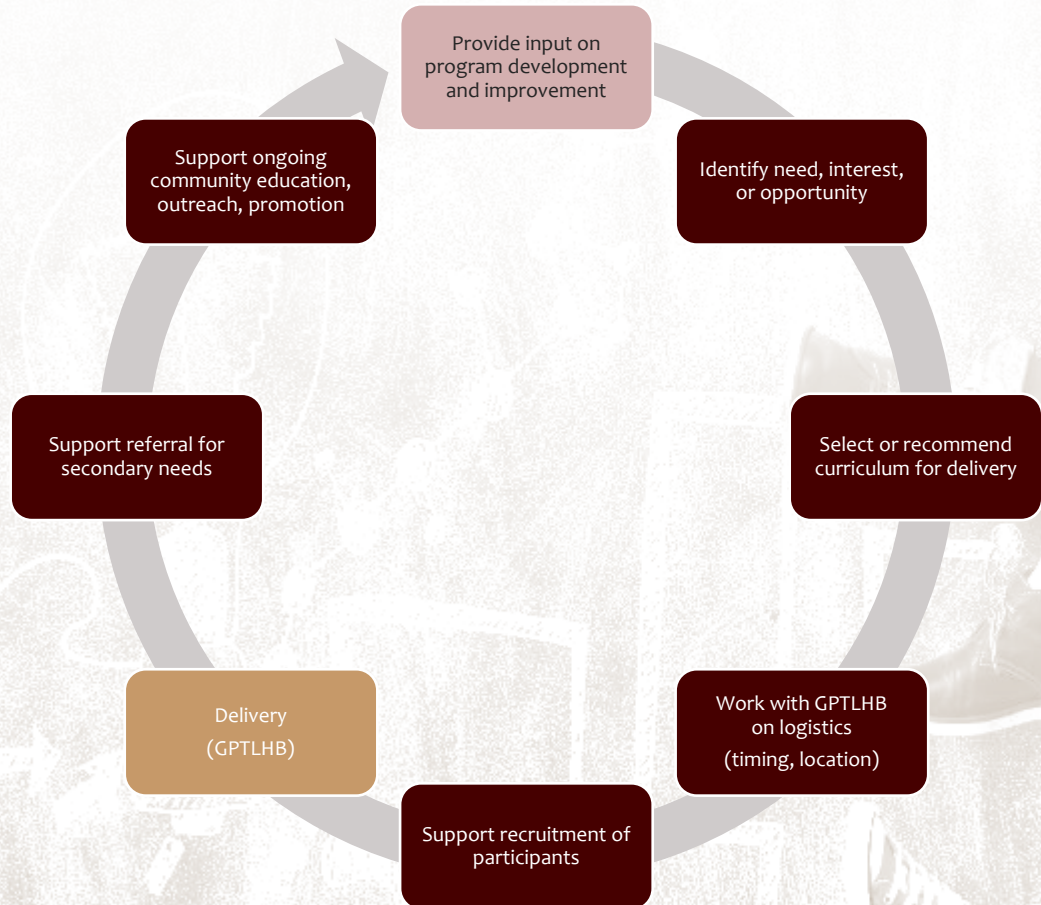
Provide input on program development and improvement

Identify need, interest, or opportunity

Select or recommend curriculum for delivery

Work with GPTLHB on logistics
(timing, location)

Support recruitment of participants

Delivery
(GPTLHB)

Support referral for secondary needs

Support ongoing community education, outreach, promotion